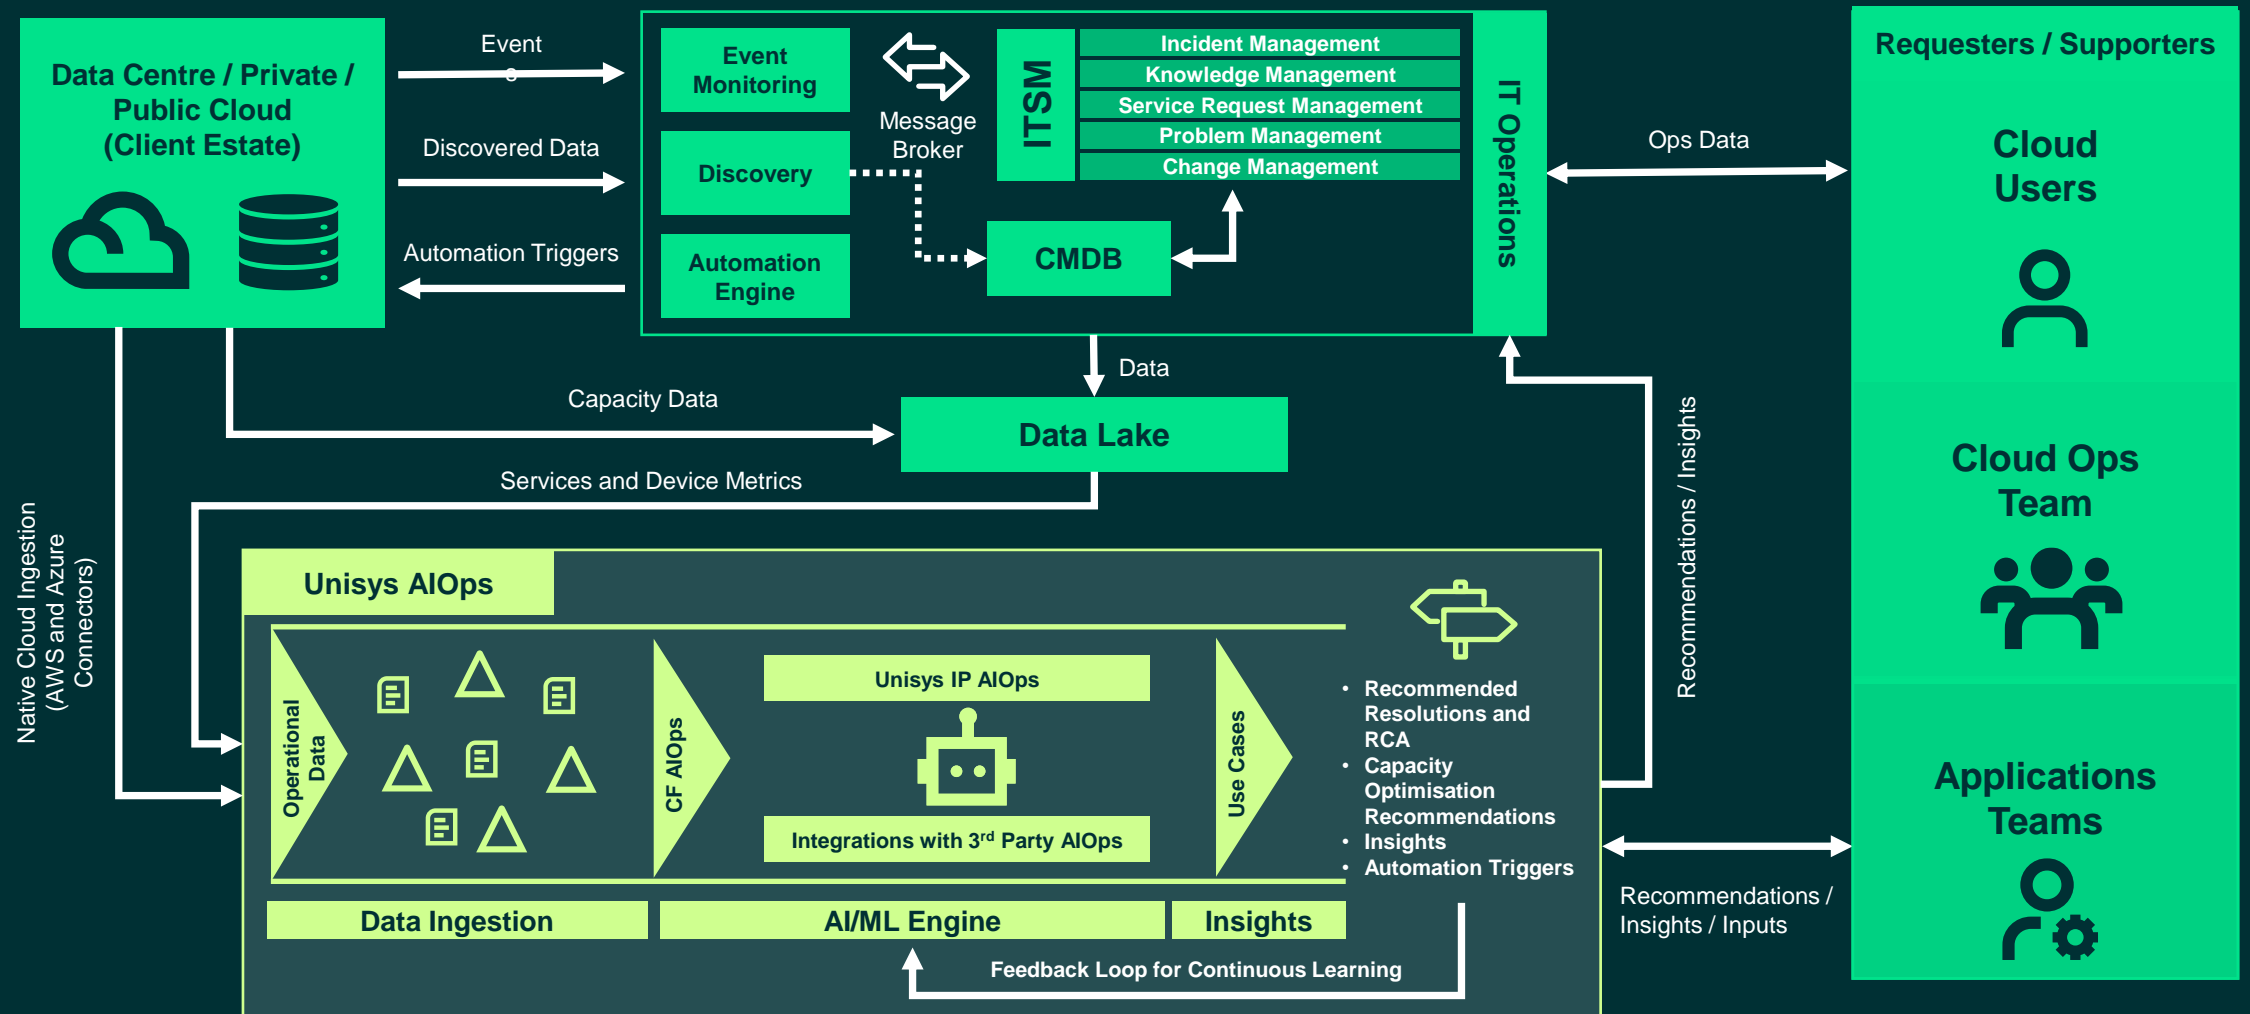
Data Centre / Private / Public Cloud (Client Estate)

Event

Discovered Data

Automation Triggers

Event Monitoring

Discovery

Automation Engine

Message Broker

ITSM

Incident Management
Knowledge Management
Service Request Management
Problem Management
Change Management

CMDB

IT Operations

Ops Data

Requesters / Supporters

Cloud Users

Cloud Ops Team

Applications Teams

Data

Capacity Data

Data Lake

Services and Device Metrics

Native Cloud Ingestion (AWS and Azure Connectors)

Recommendations / Insights

Unisys AIOps

Operational Data

CF AIOps

Unisys IP AIOps

Integrations with 3$^{rd}$ Party AIOps

Use Cases

• Recommended Resolutions and RCA
• Capacity Optimisation Recommendations
• Insights
• Automation Triggers

Recommendations / Insights / Inputs

Data Ingestion

AI/ML Engine

Insights

Feedback Loop for Continuous Learning